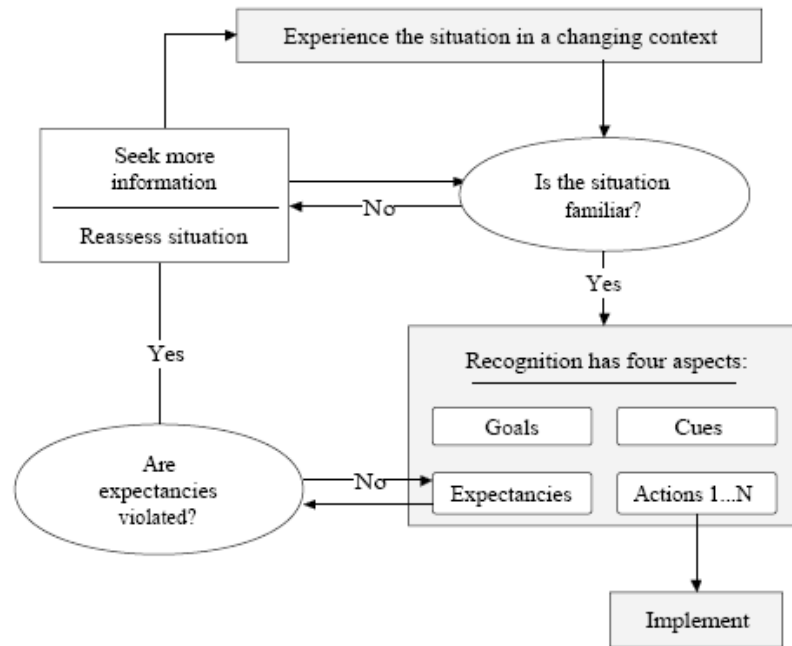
Experience the situation in a changing context

Seek more information

Reassess situation

Is the situation familiar?

No

Yes

Recognition has four aspects:

Goals

Cues

Expectancies

Actions 1...N

Yes

Are expectancies violated?

No

Implement